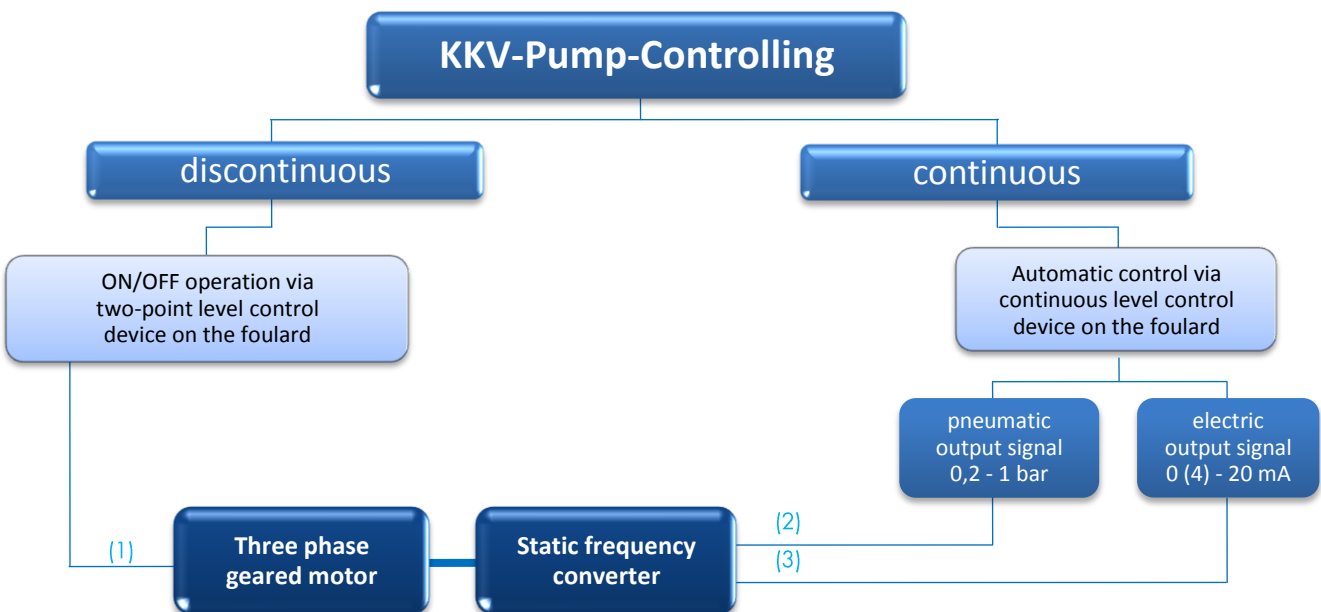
KKV-Pump-Controlling

discontinuous

continuous

ON/OFF operation via two-point level control device on the foulard

Automatic control via continuous level control device on the foulard

pneumatic output signal 0,2 - 1 bar

electric output signal 0 (4) - 20 mA

(1)

Three phase geared motor

Static frequency converter

(2)

(3)